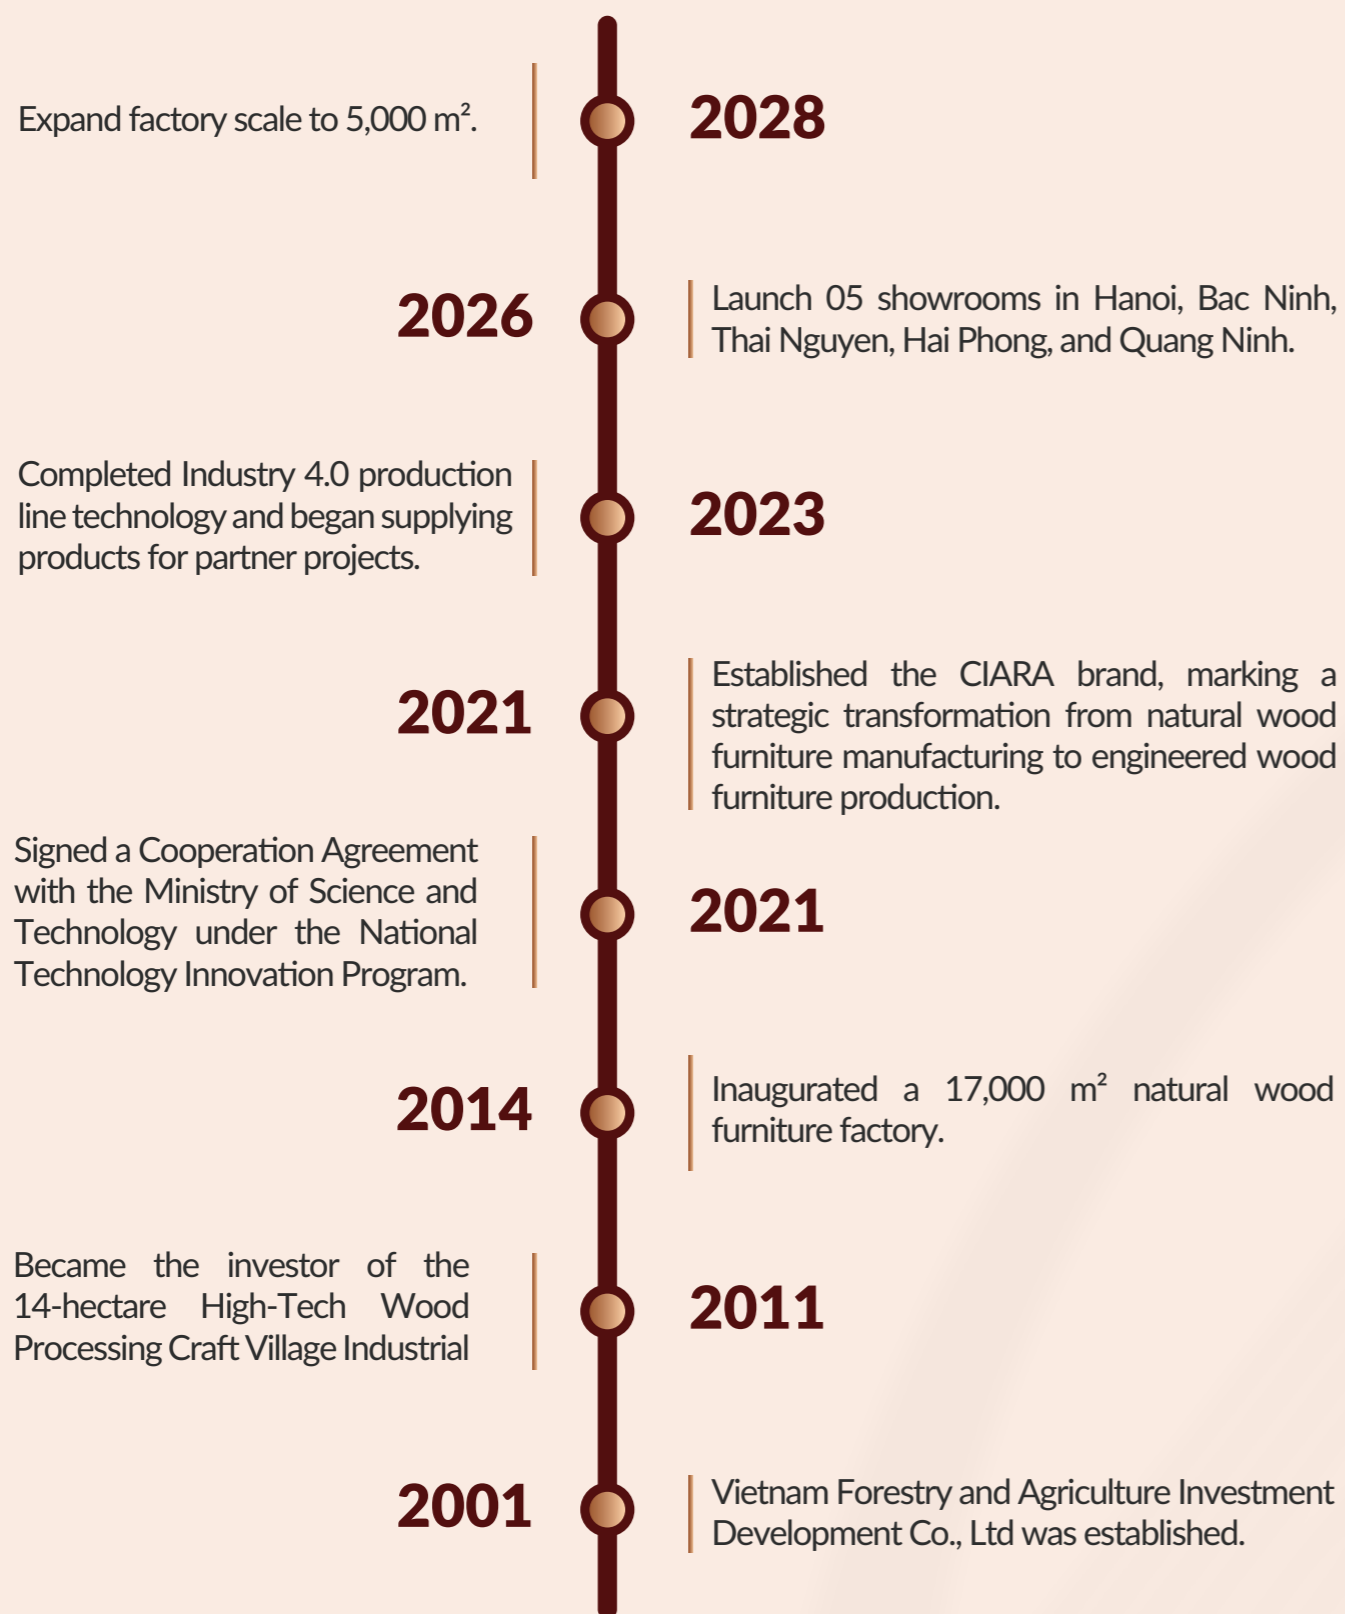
Expand factory scale to 5,000 m².

2028

2026

Launch 05 showrooms in Hanoi, Bac Ninh, Thai Nguyen, Hai Phong, and Quang Ninh.

Completed Industry 4.0 production line technology and began supplying products for partner projects.

2023

2021

Established the CIARA brand, marking a strategic transformation from natural wood furniture manufacturing to engineered wood furniture production.

Signed a Cooperation Agreement with the Ministry of Science and Technology under the National Technology Innovation Program.

2021

2014

Inaugurated a 17,000 m² natural wood furniture factory.

Became the investor of the 14-hectare High-Tech Wood Processing Craft Village Industrial

2011

2001

Vietnam Forestry and Agriculture Investment Development Co., Ltd was established.